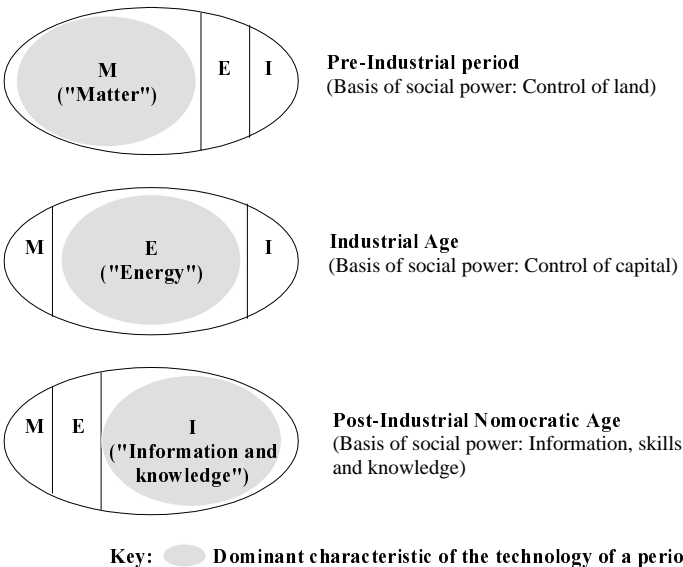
M
("Matter")

E

I

Pre-Industrial period
(Basis of social power: Control of land)

M

E
("Energy")

I

Industrial Age
(Basis of social power: Control of capital)

M

E

I
("Information and knowledge")

Post-Industrial Nomocratic Age
(Basis of social power: Information, skills and knowledge)

Key: Dominant characteristic of the technology of a perio